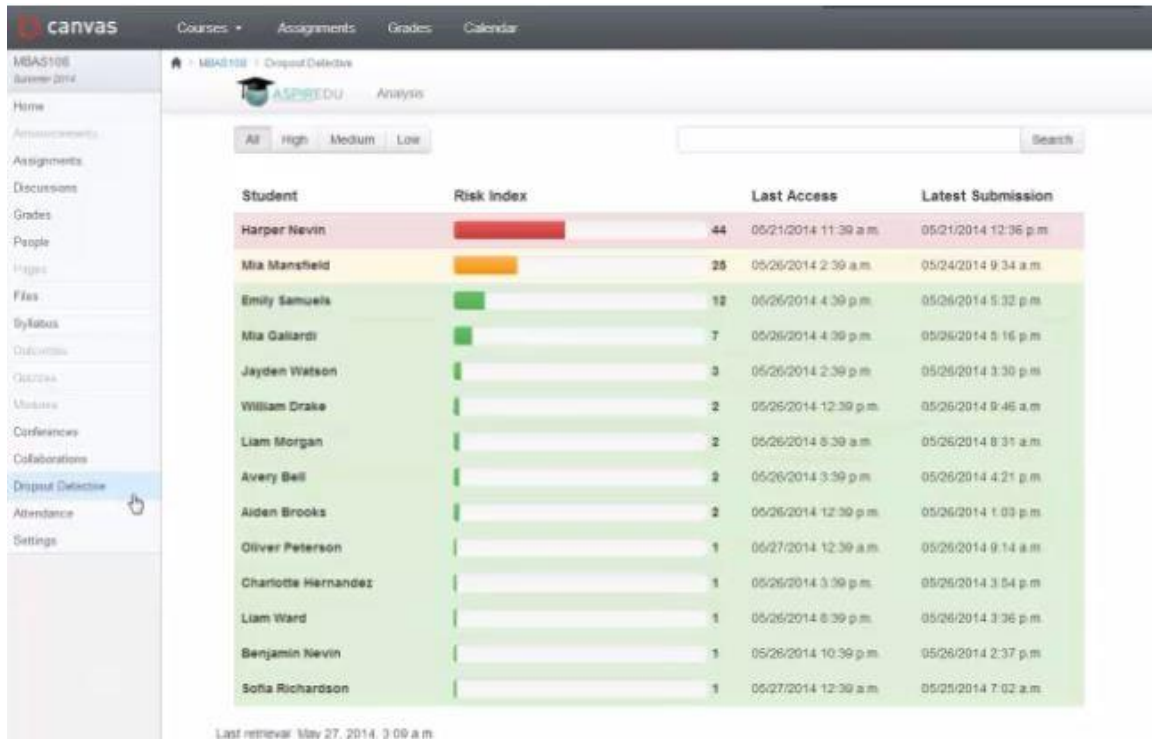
canvas Courses ▾ Assignments Grades Calendar

MBAS108
Summer 2014

Home
Announcements
Assignments
Discussions
Grades
People
Pages
Files
Syllabus
Outcomes
Quizzes
Modules
Conferences
Collaborations
Dropout Detective
Attendance
Settings

MBAS108 > Dropout Detective

ASPIREDU Analysis

All High Medium Low

Search

| Student | Risk Index | | Last Access | Latest Submission |
|---|---|---|---|---|
| Harper Nevin | | 44 | 05/21/2014 11:39 a.m. | 05/21/2014 12:36 p.m. |
| Mia Mansfield | | 25 | 05/26/2014 2:39 a.m. | 05/24/2014 9:34 a.m. |
| Emily Samuels | | 12 | 05/26/2014 4:39 p.m. | 05/26/2014 5:32 p.m. |
| Mia Galiardi | | 7 | 05/26/2014 4:39 p.m. | 05/26/2014 5:16 p.m. |
| Jayden Watson | | 3 | 05/26/2014 2:39 p.m. | 05/26/2014 3:30 p.m. |
| William Drake | | 2 | 05/26/2014 12:39 p.m. | 05/26/2014 9:46 a.m. |
| Liam Morgan | | 2 | 05/26/2014 8:39 a.m. | 05/26/2014 8:31 a.m. |
| Avery Bell | | 2 | 05/26/2014 3:39 p.m. | 05/26/2014 4:21 p.m. |
| Aiden Brooks | | 2 | 05/26/2014 12:39 p.m. | 05/26/2014 1:03 p.m. |
| Oliver Peterson | | 1 | 05/27/2014 12:39 a.m. | 05/26/2014 9:14 a.m. |
| Charlotte Hernandez | | 1 | 05/26/2014 3:39 p.m. | 05/26/2014 3:54 p.m. |
| Liam Ward | | 1 | 05/26/2014 8:39 p.m. | 05/26/2014 3:36 p.m. |
| Benjamin Nevin | | 1 | 05/26/2014 10:39 p.m. | 05/26/2014 2:37 p.m. |
| Sofia Richardson | | 1 | 05/27/2014 12:39 a.m. | 05/25/2014 7:02 a.m. |

Last retrieval: May 27, 2014, 3:09 a.m.